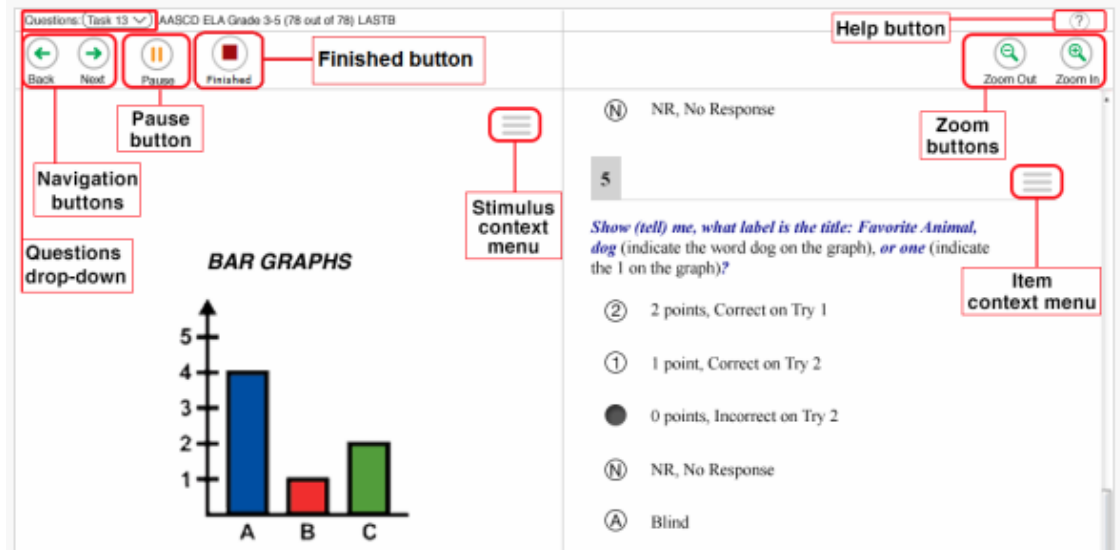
Questions: (Task 13) AASCD ELA Grade 3-5 (78 out of 78) LASTB

Help button

?

Back Next

Pause

Finished

Finished button

Zoom Out Zoom In

Pause button

Navigation buttons

Questions drop-down

Stimulus context menu

Zoom buttons

Item context menu

BAR GRAPHS

5
4
3
2
1

A B C

Ⓝ NR, No Response

5

*Show (tell) me, what label is the title: Favorite Animal, dog* (indicate the word dog on the graph), *or one* (indicate the 1 on the graph)*?*

② 2 points, Correct on Try 1

① 1 point, Correct on Try 2

0 points, Incorrect on Try 2

Ⓝ NR, No Response

Ⓐ Blind